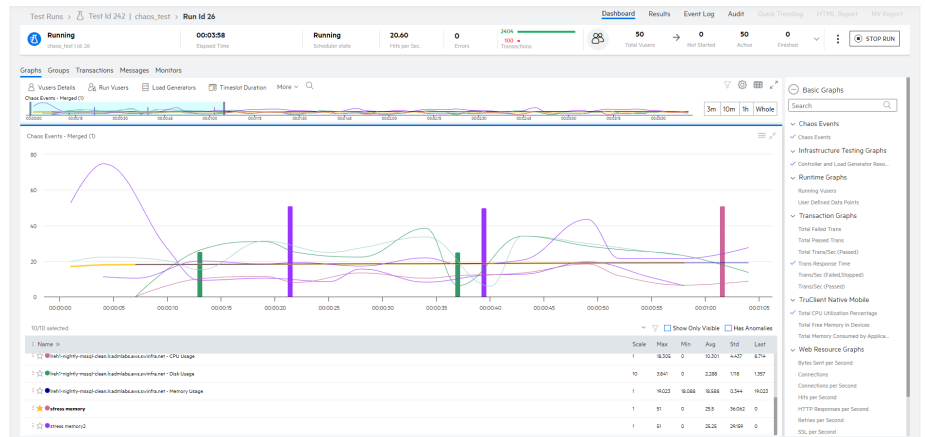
Test Runs > Test Id 242 | chaos_test > Run Id 26

Dashboard Results Event Log Audit Quick Trending HTML Report NV Report

Running
chaos_test | Id 26

00:03:58
Elapsed Time

Running
Scheduler state

20.60
Hits per Sec.

0
Errors

2404
100
Transactions

50
Total Vusers

0
Not Started

50
Active

0
Finished

STOP RUN

Graphs Groups Transactions Messages Monitors

Vusers Details Run Vusers Load Generators Timeslot Duration More

Chaos Events - Merged (1)

3m 10m 1h Whole

Chaos Events - Merged (1)

80
60
40
20
0

00:00:00 00:00:05 00:00:10 00:00:15 00:00:20 00:00:25 00:00:30 00:00:35 00:00:40 00:00:45 00:00:50 00:00:55 00:01:00 00:01:05

10/10 selected

Show Only Visible Has Anomalies

| Name | Scale | Max | Min | Avg | Std | Last |
|---|---|---|---|---|---|---|
| lrash-nightly-mssql-clean.lradmlabs.aws.swinfra.net - CPU Usage | 1 | 18.305 | 0 | 10.301 | 4.437 | 8.714 |
| lrash-nightly-mssql-clean.lradmlabs.aws.swinfra.net - Disk Usage | 10 | 3.841 | 0 | 2.286 | 1.718 | 1.357 |
| lrash-nightly-mssql-clean.lradmlabs.aws.swinfra.net - Memory Usage | 1 | 19.022 | 18.086 | 18.588 | 0.344 | 19.022 |
| stress memory | 1 | 51 | 0 | 25.5 | 36.062 | 0 |
| stress memory2 | 1 | 51 | 0 | 25.25 | 24.159 | 0 |

Basic Graphs

Search

Chaos Events
Chaos Events
Infrastructure Testing Graphs
Controller and Load Generator Reso...
Runtime Graphs
Running Vusers
User Defined Data Points
Transaction Graphs
Total Failed Trans
Total Passed Trans
Total Trans/Sec (Passed)
Trans Response Time
Trans/Sec (Failed/Stopped)
Trans/Sec (Passed)
TruClient Native Mobile
Total CPU Utilization Percentage
Total Free Memory in Devices
Total Memory Consumed by Applica...
Web Resource Graphs
Bytes Sent per Second
Connections
Connections per Second
Hits per Second
HTTP Responses per Second
Retries per Second
SSL per Second